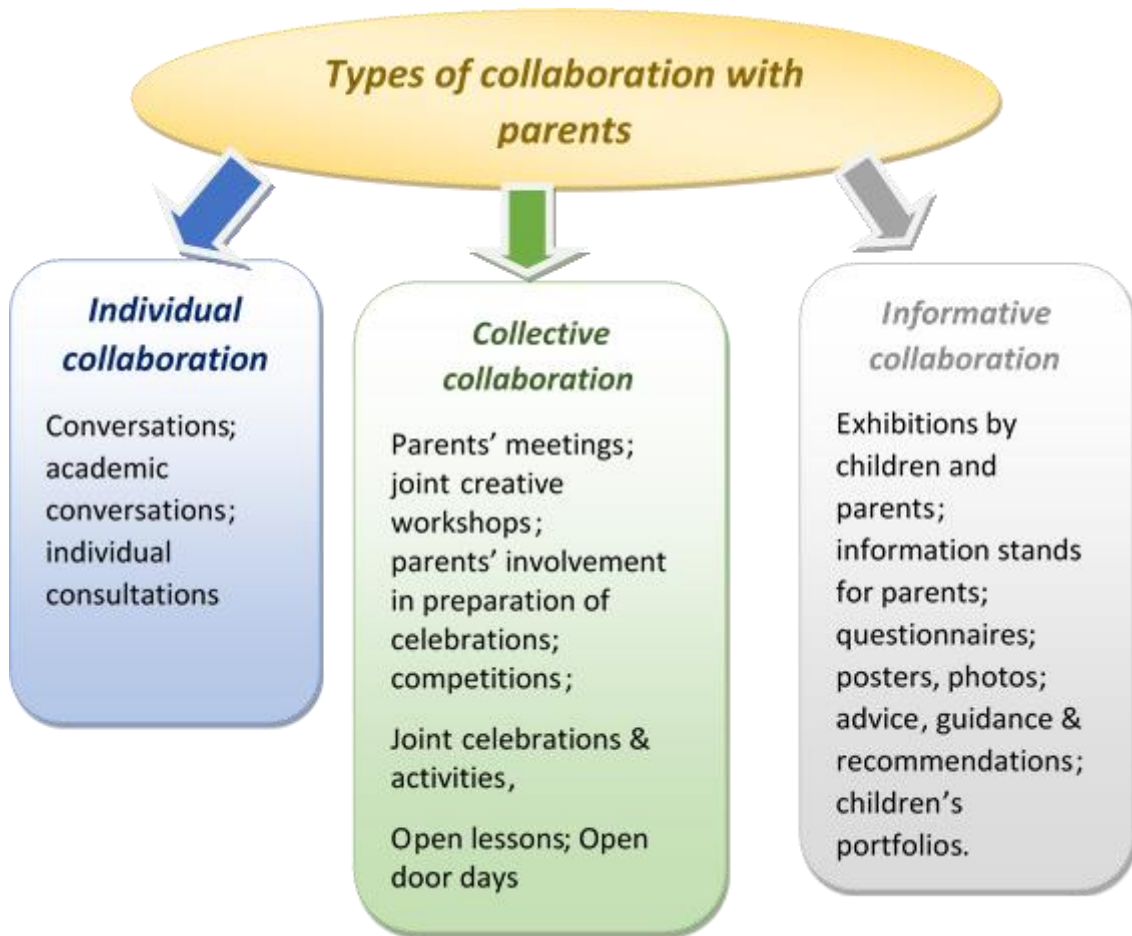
Types of collaboration with parents

Individual collaboration

Conversations; academic conversations; individual consultations

Collective collaboration

Parents' meetings; joint creative workshops; parents' involvement in preparation of celebrations; competitions;

Joint celebrations & activities,

Open lessons; Open door days

Informative collaboration

Exhibitions by children and parents; information stands for parents; questionnaires; posters, photos; advice, guidance & recommendations; children's portfolios.